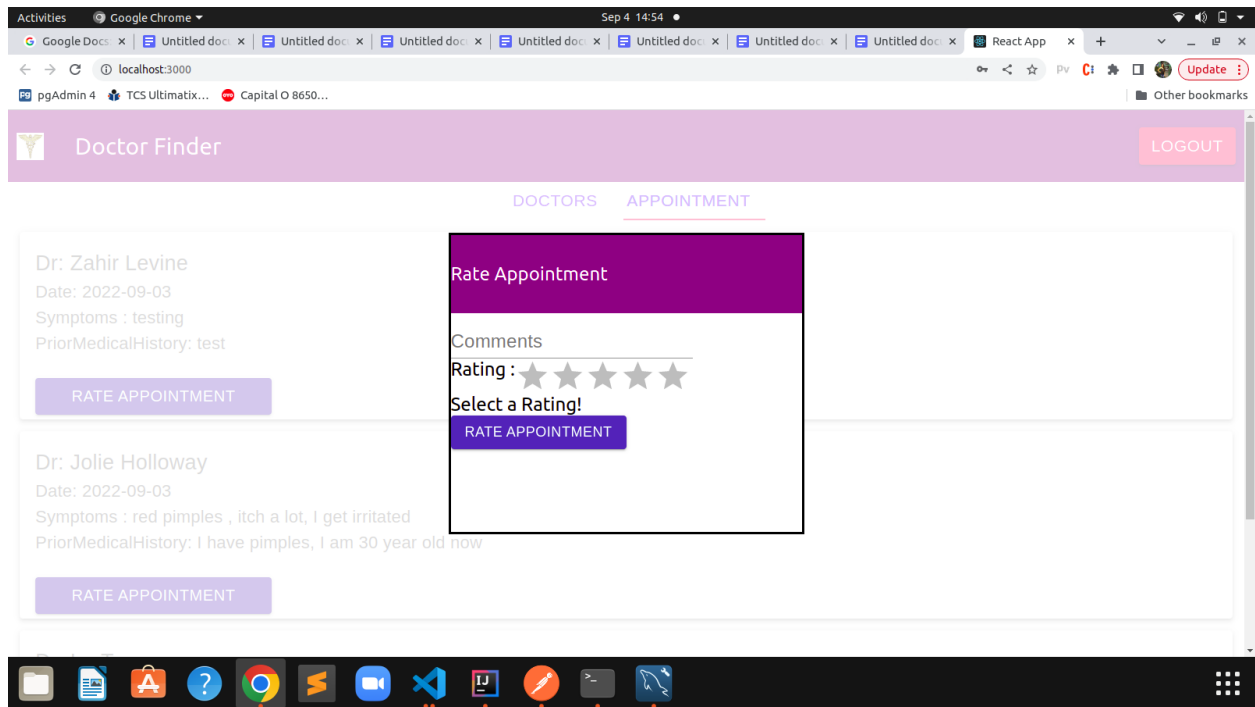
Activities Google Chrome Sep 4 14:54

Google Docs × Untitled doc × Untitled doc × Untitled doc × Untitled doc × Untitled doc × Untitled doc × Untitled doc × React App × +

localhost:3000

Update

pgAdmin 4 TCS Ultimatix... Capital O 8650...

Other bookmarks

Doctor Finder

LOGOUT

DOCTORS APPOINTMENT

Dr: Zahir Levine
Date: 2022-09-03
Symptoms : testing
PriorMedicalHistory: test

RATE APPOINTMENT

Dr: Jolie Holloway
Date: 2022-09-03
Symptoms : red pimples , itch a lot, I get irritated
PriorMedicalHistory: I have pimples, I am 30 year old now

RATE APPOINTMENT

Rate Appointment

Comments

Rating :

Select a Rating!

RATE APPOINTMENT